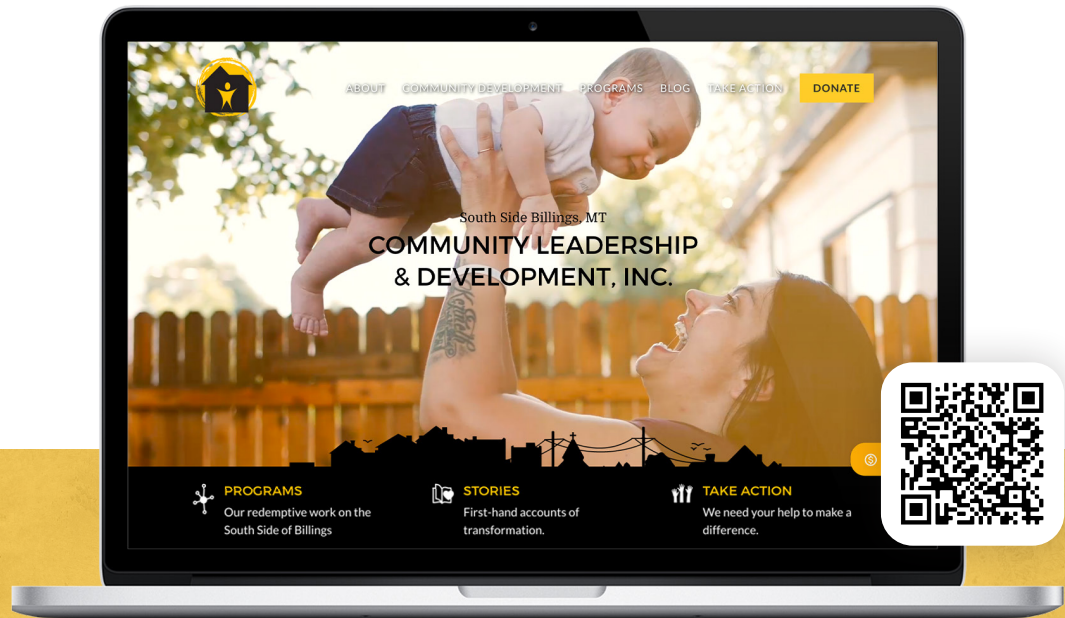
ABOUT COMMUNITY DEVELOPMENT PROGRAMS BLOG TAKE ACTION DONATE

South Side Billings, MT

COMMUNITY LEADERSHIP & DEVELOPMENT, INC.

PROGRAMS
Our redemptive work on the South Side of Billings

STORIES
First-hand accounts of transformation.

TAKE ACTION
We need your help to make a difference.